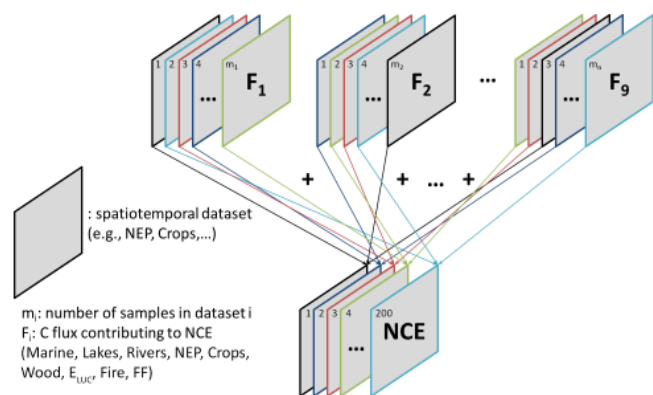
1 2 3 4 ... $m_1$ $F_1$

1 2 3 4 ... $m_2$ $F_2$

...

1 2 3 4 ... $m_9$ $F_9$

+ + ... +

: spatiotemporal dataset (e.g., NEP, Crops,...)

$m_i$: number of samples in dataset i
$F_i$: C flux contributing to NCE (Marine, Lakes, Rivers, NEP, Crops, Wood, $E_{LUC}$, Fire, FF)

1 2 3 4 ... 200 NCE